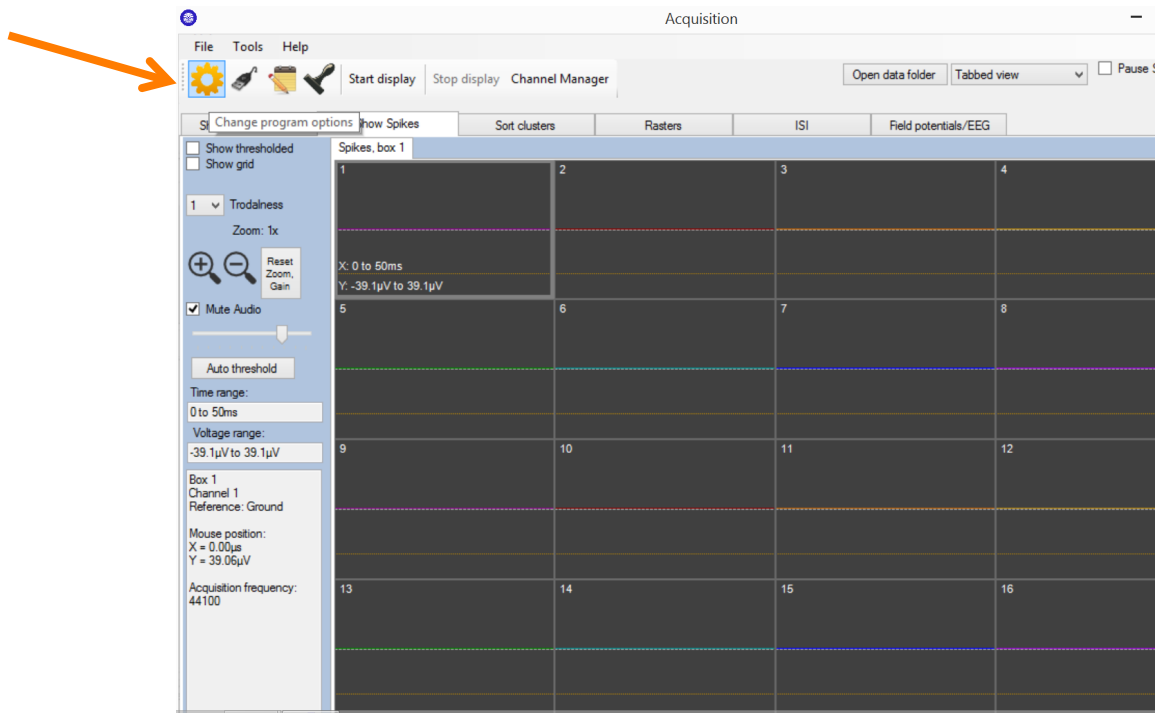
Acquisition

File Tools Help

Start display Stop display Channel Manager

Open data folder Tabbed view

Pause S

Change program options

St

how Spikes

Sort clusters

Rasters

ISI

Field potentials/EEG

Show thresholded
Show grid

1 Trodalness

Zoom: 1x

Reset Zoom, Gain

Mute Audio

Auto threshold

Time range:

0 to 50ms

Voltage range:

-39.1μV to 39.1μV

Box 1
Channel 1
Reference: Ground

Mouse position:
X = 0.00μs
Y = 39.06μV

Acquisition frequency:
44100

Spikes, box 1

1

X: 0 to 50ms
Y: -39.1μV to 39.1μV

2

3

4

5

6

7

8

9

10

11

12

13

14

15

16